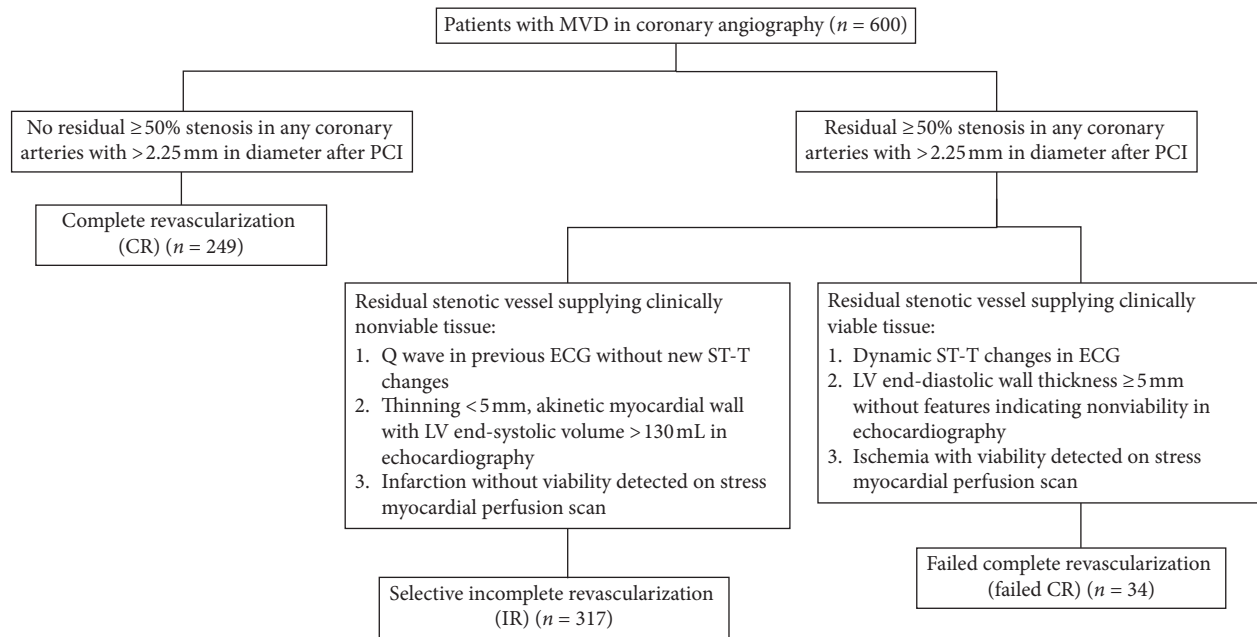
Patients with MVD in coronary angiography ($n = 600$)

No residual ≥50% stenosis in any coronary arteries with > 2.25 mm in diameter after PCI

Complete revascularization (CR) ($n = 249$)

Residual ≥50% stenosis in any coronary arteries with > 2.25 mm in diameter after PCI

Residual stenotic vessel supplying clinically nonviable tissue:
1. Q wave in previous ECG without new ST-T changes
2. Thinning < 5 mm, akinetic myocardial wall with LV end-systolic volume > 130 mL in echocardiography
3. Infarction without viability detected on stress myocardial perfusion scan

Selective incomplete revascularization (IR) ($n = 317$)

Residual stenotic vessel supplying clinically viable tissue:
1. Dynamic ST-T changes in ECG
2. LV end-diastolic wall thickness ≥ 5 mm without features indicating nonviability in echocardiography
3. Ischemia with viability detected on stress myocardial perfusion scan

Failed complete revascularization (failed CR) ($n = 34$)